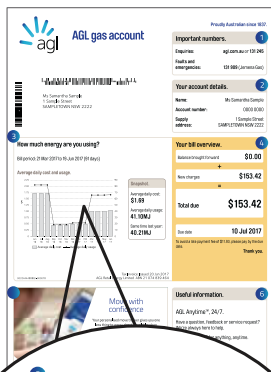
Proudly Australian since 1837

agl

AGL gas account

1
Important numbers.
Enquiries: agl.com.au or 131 245
Faults and emergencies: 131 909 (Jemena Gas)

Ms Samantha Sample
1 Sample Street
SAMPLETOWN NSW 2222

2
Your account details.
Name: Ms Samantha Sample
Account number: 0000 0000
Supply address: 1 Sample Street SAMPLETOWN NSW 2222

3
How much energy are you using?
Bill period: 21 Mar 2017 to 15 Jun 2017 (87 days)

Average daily cost and usage

Snapshot.
Average daily cost: $1.69
Average daily usage: 41.16MJ
Same time last year: 40.21MJ

4
Your bill overview.
Balance brought forward $0.00
+
New charges $153.42
=
Total due $153.42
Due date 10 Jul 2017
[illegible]
Thank you.

5
Move with confidence
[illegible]

6
Useful information.
AGL Anytime™, 24/7.
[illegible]